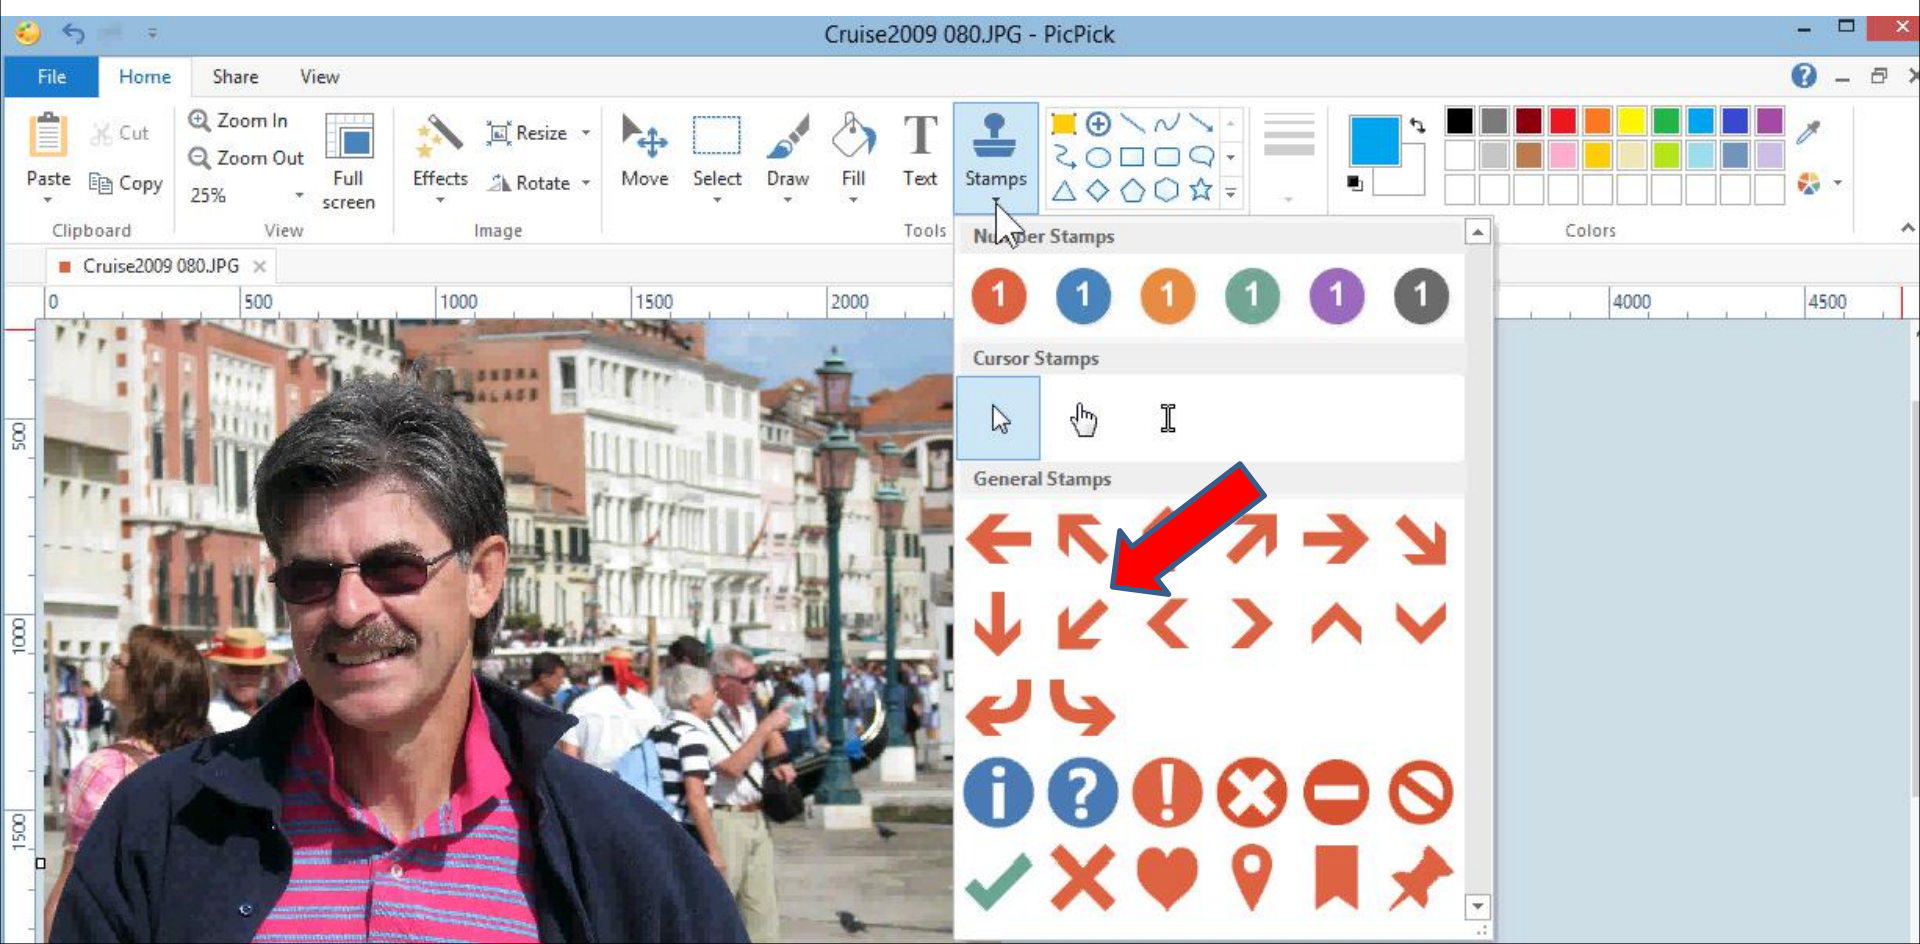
Cruise2009 080.JPG - PicPick

File Home Share View

Paste Cut Copy Clipboard

Zoom In Zoom Out 25% Full screen View

Effects Resize Rotate Image

Move Select Draw Fill Text Tools

Stamps

Colors

Cruise2009 080.JPG

0 500 1000 1500 2000 4000 4500

500 1000 1500

N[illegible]er Stamps

1 1 1 1 1 1

Cursor Stamps

General Stamps